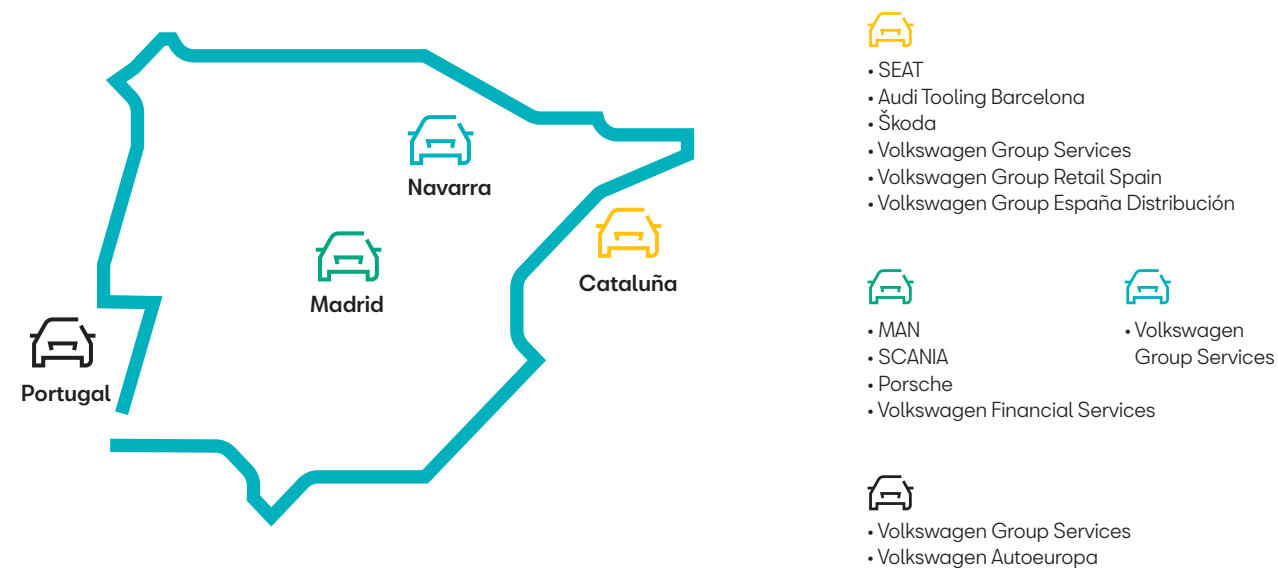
Navarra

Madrid

Cataluña

Portugal

• SEAT
• Audi Tooling Barcelona
• Škoda
• Volkswagen Group Services
• Volkswagen Group Retail Spain
• Volkswagen Group España Distribución

• MAN
• SCANIA
• Porsche
• Volkswagen Financial Services

• Volkswagen Group Services

• Volkswagen Group Services
• Volkswagen Autoeuropa